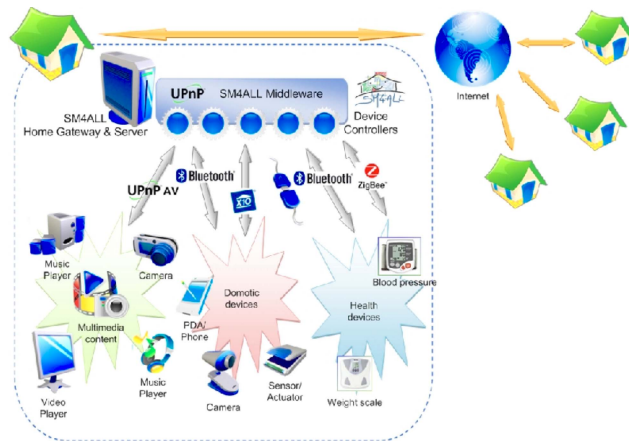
UPnP SM4ALL Middleware

SM4ALL Home Gateway & Server

SM4ALL

Device Controllers

Internet

Bluetooth

UPnP AV

X10

Bluetooth

ZigBee

Music Player

Camera

Multimedia content

Domotic devices

PDA/ Phone

Health devices

Blood pressure

Video Player

Music Player

Camera

Sensor/ Actuator

Weight scale